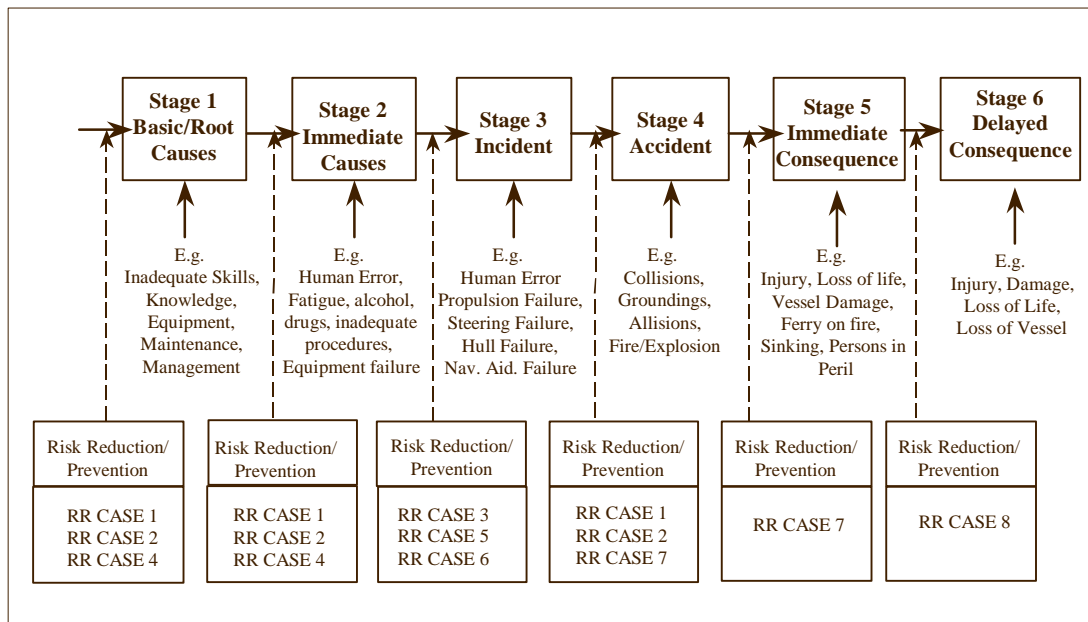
Stage 1
Basic/Root
Causes

Stage 2
Immediate
Causes

Stage 3
Incident

Stage 4
Accident

Stage 5
Immediate
Consequence

Stage 6
Delayed
Consequence

E.g.
Inadequate Skills,
Knowledge,
Equipment,
Maintenance,
Management

E.g.
Human Error,
Fatigue, alcohol,
drugs, inadequate
procedures,
Equipment failure

E.g.
Human Error
Propulsion Failure,
Steering Failure,
Hull Failure,
Nav. Aid. Failure

E.g.
Collisions,
Groundings,
Allisions,
Fire/Explosion

E.g.
Injury, Loss of life,
Vessel Damage,
Ferry on fire,
Sinking, Persons in
Peril

E.g.
Injury, Damage,
Loss of Life,
Loss of Vessel

Risk Reduction/
Prevention

RR CASE 1
RR CASE 2
RR CASE 4

Risk Reduction/
Prevention

RR CASE 1
RR CASE 2
RR CASE 4

Risk Reduction/
Prevention

RR CASE 3
RR CASE 5
RR CASE 6

Risk Reduction/
Prevention

RR CASE 1
RR CASE 2
RR CASE 7

Risk Reduction/
Prevention

RR CASE 7

Risk Reduction/
Prevention

RR CASE 8